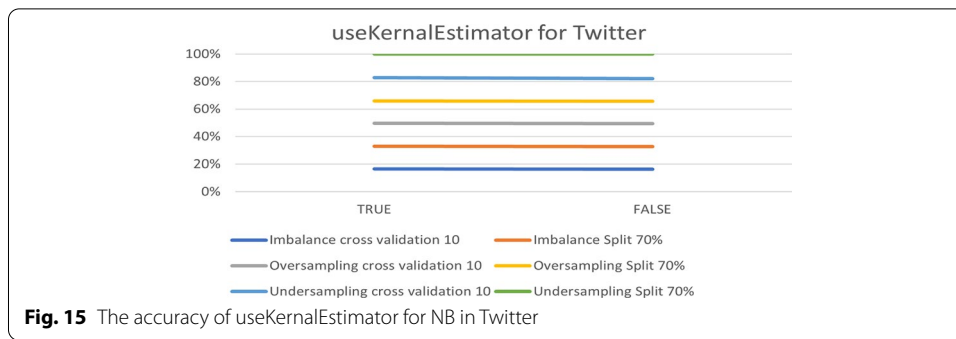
useKernalEstimator for Twitter

100%
80%
60%
40%
20%
0%

TRUE
FALSE

Imbalance cross validation 10
Imbalance Split 70%
Oversampling cross validation 10
Oversampling Split 70%
Undersampling cross validation 10
Undersampling Split 70%

**Fig. 15** The accuracy of useKernalEstimator for NB in Twitter